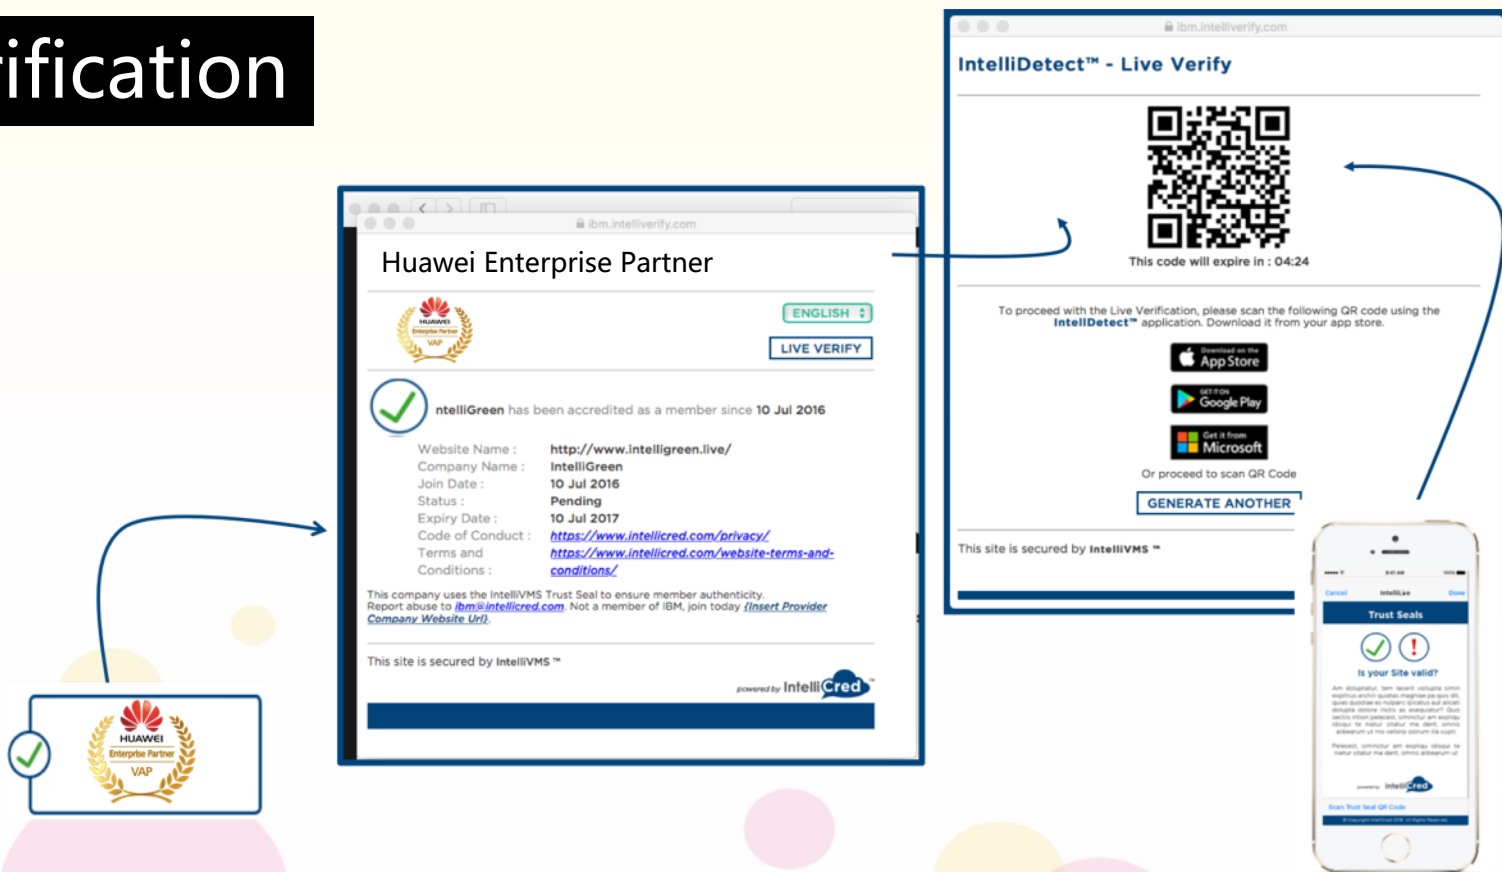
ification

ibm.intelliverify.com

Huawei Enterprise Partner

HUAWEI
Enterprise Partner
VAP

ENGLISH

LIVE VERIFY

ntelliGreen has been accredited as a member since 10 Jul 2016

| | |
|---|---|
| Website Name : | http://www.intelligreen.live/ |
| Company Name : | IntelliGreen |
| Join Date : | 10 Jul 2016 |
| Status : | Pending |
| Expiry Date : | 10 Jul 2017 |
| Code of Conduct : | https://www.intellicred.com/privacy/ |
| Terms and Conditions : | https://www.intellicred.com/website-terms-and-conditions/ |

This company uses the IntelliVMS Trust Seal to ensure member authenticity. Report abuse to ibm@intellicred.com. Not a member of IBM, join today {Insert Provider Company Website Url}.

This site is secured by IntelliVMS ™

powered by IntelliCred

ibm.intelliverify.com

IntelliDetect™ - Live Verify

This code will expire in : 04:24

To proceed with the Live Verification, please scan the following QR code using the IntelliDetect™ application. Download it from your app store.

Download on the App Store

GET IT ON Google Play

Get it from Microsoft

Or proceed to scan QR Code

GENERATE ANOTHER

This site is secured by IntelliVMS ™

Cancel IntelliLive Done

Trust Seals

Is your Site valid?

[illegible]

IntelliCred

Scan Trust Seal QR Code

HUAWEI
Enterprise Partner
VAP